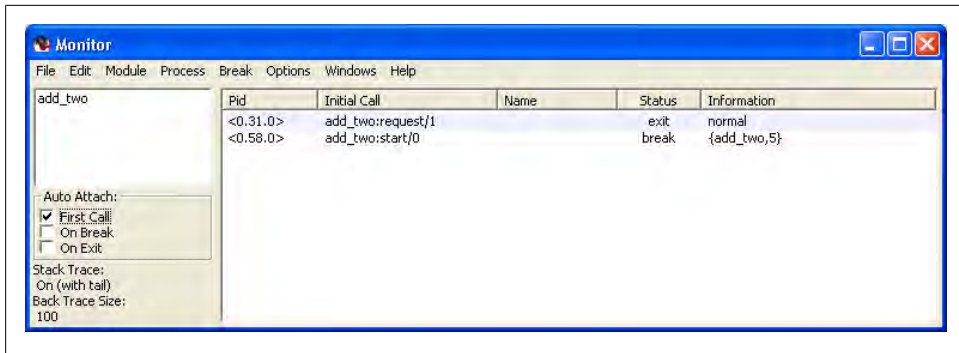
Monitor

File Edit Module Process Break Options Windows Help

add_two

Auto Attach:
First Call
On Break
On Exit

Stack Trace:
On (with tail)
Back Trace Size:
100

| Pid | Initial Call | Name | Status | Information |
|---|---|---|---|---|
| <0.31.0> | add_two:request/1 | | exit | normal |
| <0.58.0> | add_two:start/0 | | break | {add_two,5} |